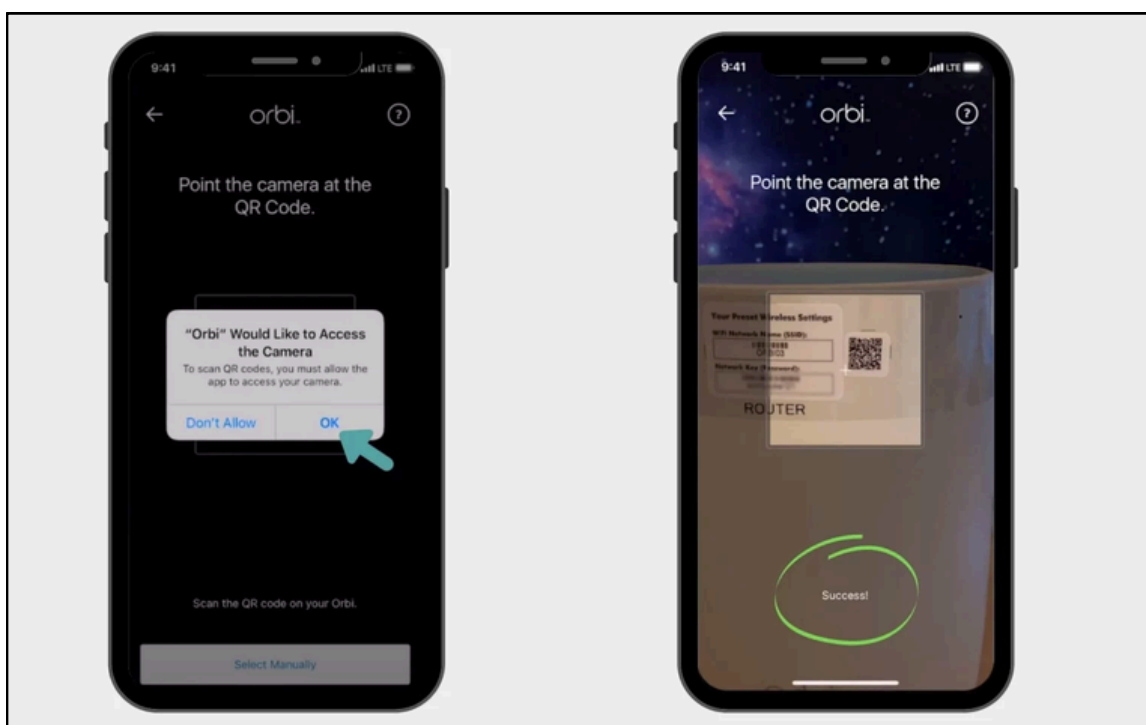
9:41 LTE

orbi

Point the camera at the QR Code.

"Orbi" Would Like to Access the Camera

To scan QR codes, you must allow the app to access your camera.

Don't Allow

OK

Scan the QR code on your Orbi.

Select Manually

9:41 LTE

orbi

Point the camera at the QR Code.

Your Preset Wireless Settings

WiFi Network Name (SSID):

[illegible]

Network Key (Password):

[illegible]

ROUTER

Success!